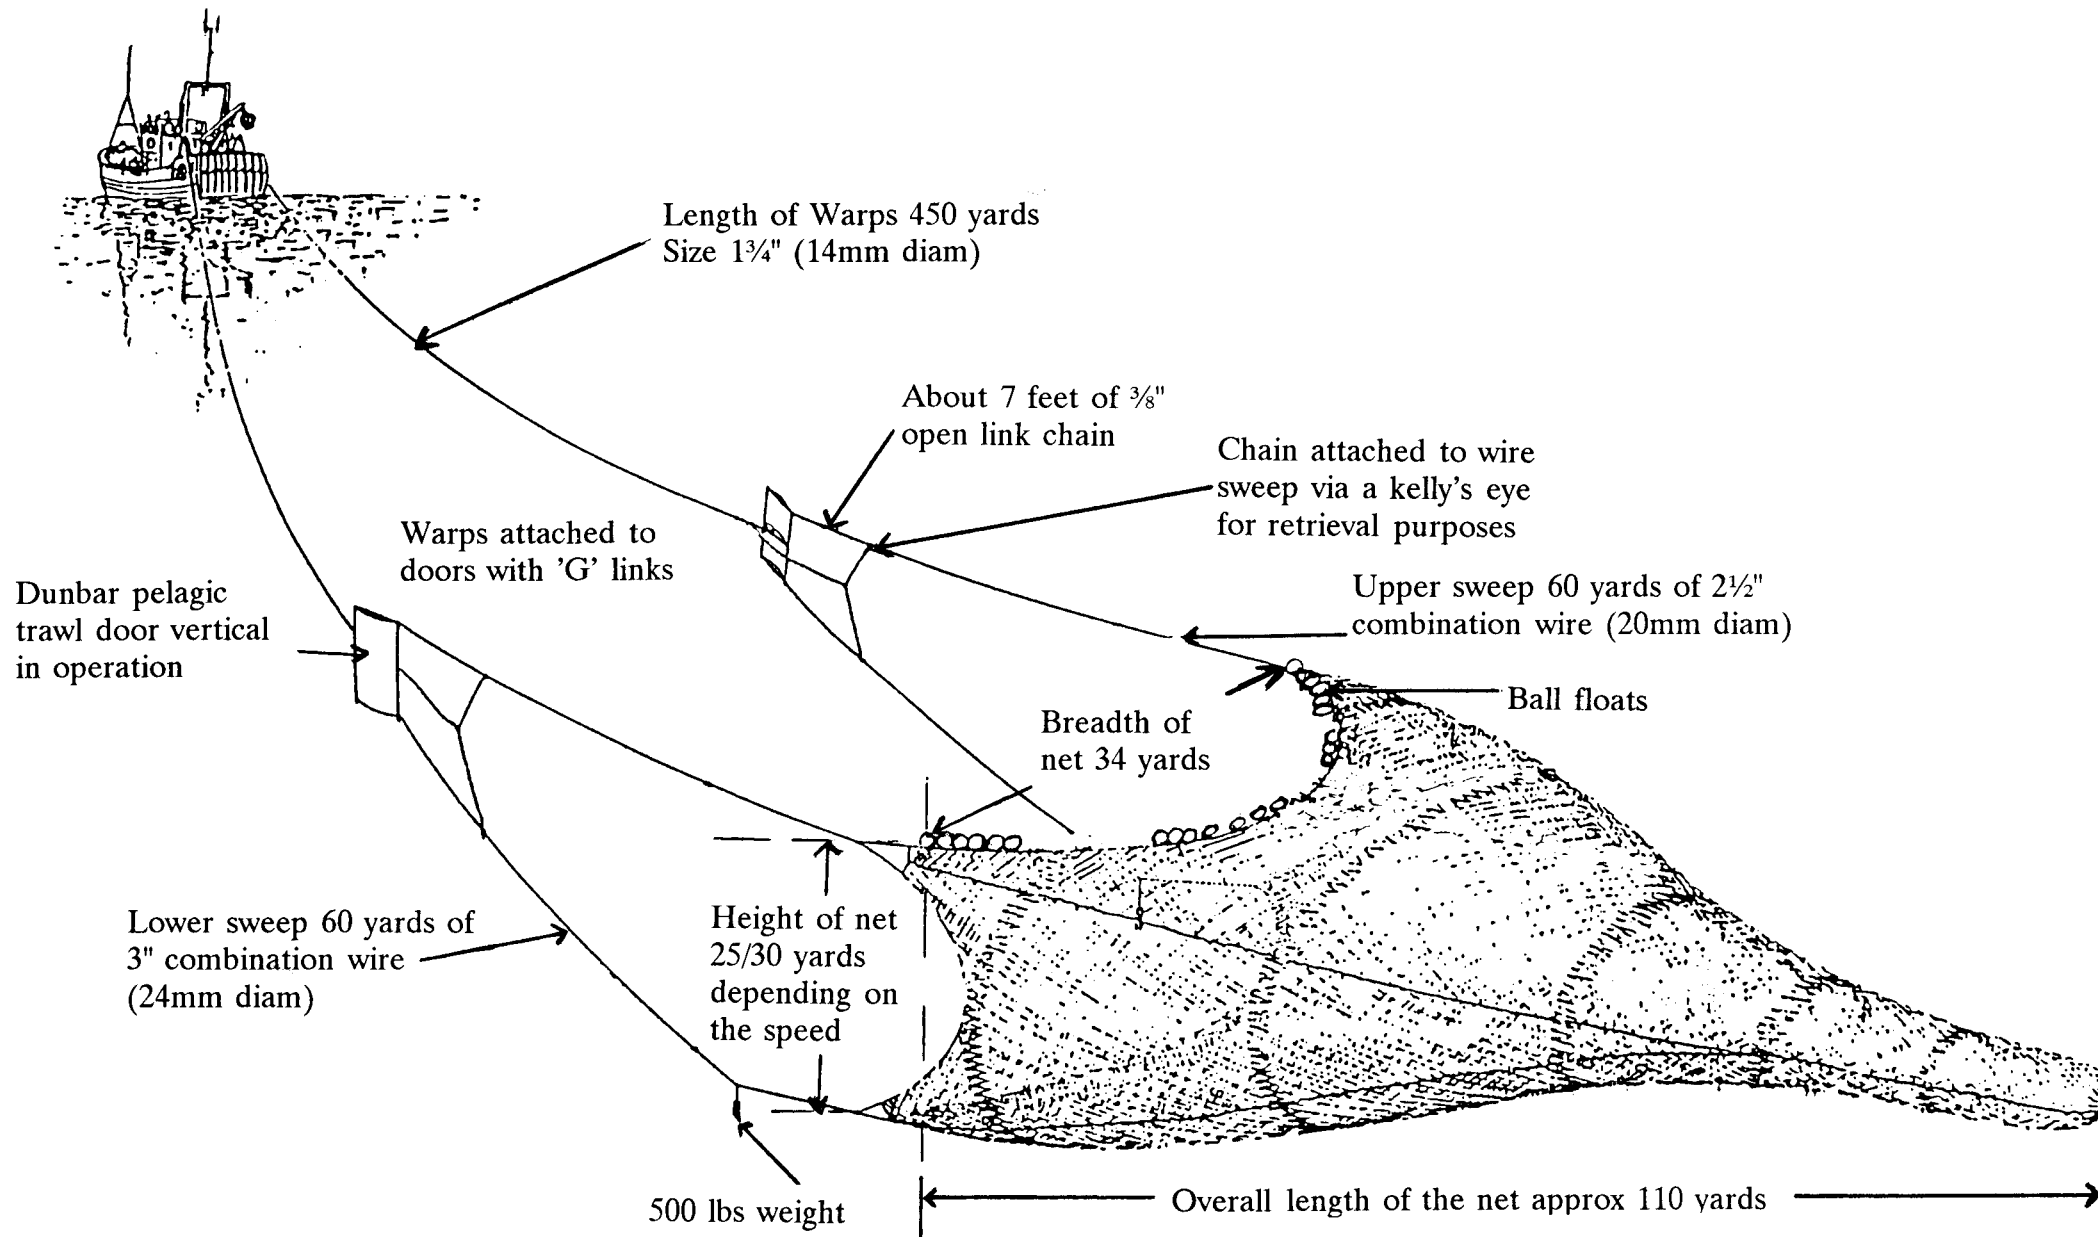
Length of Warps 450 yards
Size 1¾" (14mm diam)

About 7 feet of ⅜" open link chain

Chain attached to wire sweep via a kelly's eye for retrieval purposes

Warps attached to doors with 'G' links

Dunbar pelagic trawl door vertical in operation

Upper sweep 60 yards of 2½" combination wire (20mm diam)

Ball floats

Breadth of net 34 yards

Lower sweep 60 yards of 3" combination wire (24mm diam)

Height of net 25/30 yards depending on the speed

500 lbs weight

Overall length of the net approx 110 yards